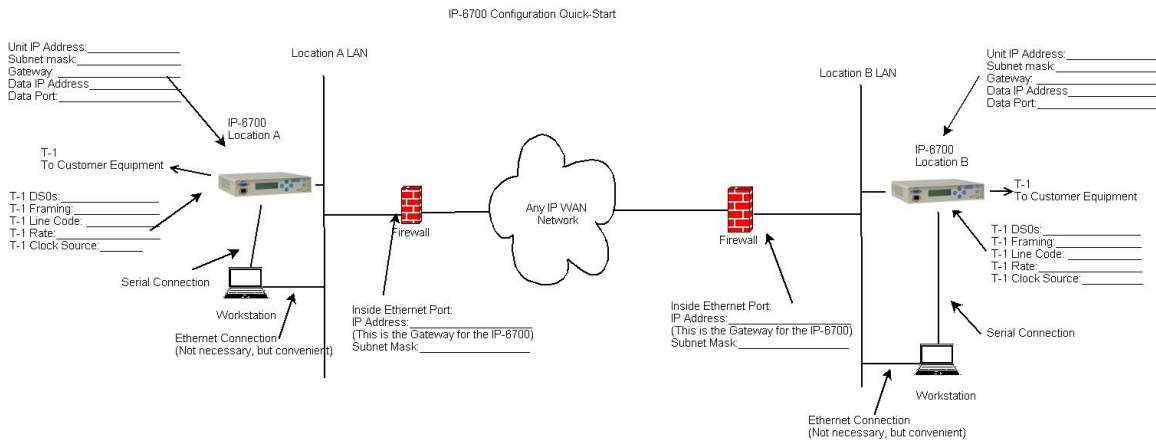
IP-6700 Configuration Quick-Start

Unit IP Address:_______________
Subnet mask:_______________
Gateway:_______________
Data IP Address_______________
Data Port:_______________

Location A LAN

IP-6700
Location A

T-1
To Customer Equipment

T-1 DS0s:_______________
T-1 Framing:_______________
T-1 Line Code:_______________
T-1 Rate:_______________
T-1 Clock Source:_______

Serial Connection

Workstation

Ethernet Connection
(Not necessary, but convenient)

Firewall

Inside Ethernet Port:
IP Address:_______________
(This is the Gateway for the IP-6700)
Subnet Mask:_______________

Any IP WAN
Network

Firewall

Inside Ethernet Port:
IP Address:_______________
(This is the Gateway for the IP-6700)
Subnet Mask:_______________

Location B LAN

Unit IP Address:_______________
Subnet mask:_______________
Gateway:_______________
Data IP Address_______________
Data Port:_______________

IP-6700
Location B

T-1
To Customer Equipment

T-1 DS0s:_______________
T-1 Framing:_______________
T-1 Line Code:_______________
T-1 Rate:_______________
T-1 Clock Source:_______________

Serial Connection

Workstation

Ethernet Connection
(Not necessary, but convenient)